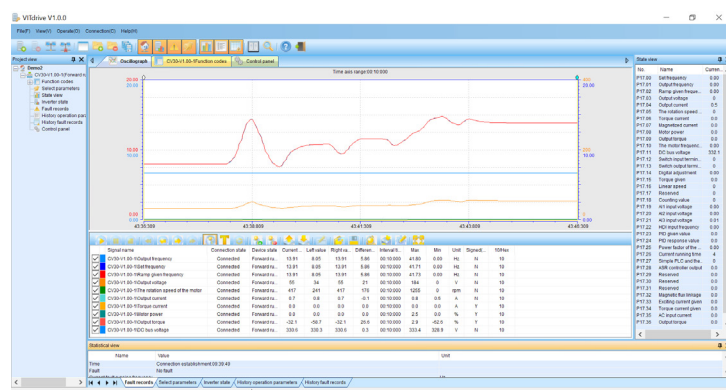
VTdrive V1.0.0

File(F) View(V) Operate(O) Connection(C) Help(H)

Project view

Demo2
CV30-V1.00-1(Forward r
Function codes
Select parameters
State view
Inverter state
Fault records
History operation para
History fault records
Control panel

Oscillograph | CV30-V1.00-1Function codes | Control panel

Time axis range:00:10:000

20.00
20.00
10.00
10.00
0.00
0.00

43:30:308 43:38:009 43:43:308 43:48:308

| | Signal name | Connection state | Device state | Current... | Left value | Right va... | Differen... | Interval S... | Max | Min | Unit | Signedi... | 10Hex |
|---|---|---|---|---|---|---|---|---|---|---|---|---|---|
| | CV30-V1.00-1Output frequency | Connected | Forward ru... | 13.91 | 8.05 | 13.91 | 5.86 | 00:10:000 | 41.80 | 0.00 | Hz | N | 10 |
| | CV30-V1.00-1Set frequency | Connected | Forward ru... | 13.91 | 8.05 | 13.91 | 5.86 | 00:10:000 | 41.70 | 0.00 | Hz | N | 10 |
| | CV30-V1.00-1Ramp given frequency | Connected | Forward ru... | 13.91 | 8.05 | 13.91 | 5.86 | 00:10:000 | 41.70 | 0.00 | Hz | N | 10 |
| | CV30-V1.00-1Output voltage | Connected | Forward ru... | 55 | 34 | 55 | 21 | 00:10:000 | 164 | 0 | V | N | 10 |
| | CV30-V1.00-1The rotation speed of the motor | Connected | Forward ru... | 417 | 241 | 417 | 176 | 00:10:000 | 1268 | 0 | rpm | N | 10 |
| | CV30-V1.00-1Output current | Connected | Forward ru... | 0.7 | 0.8 | 0.7 | -0.1 | 00:10:000 | 0.8 | 0.5 | A | N | 10 |
| | CV30-V1.00-1Torque current | Connected | Forward ru... | 0.0 | 0.0 | 0.0 | 0.0 | 00:10:000 | 0.0 | 0.0 | % | Y | 10 |
| | CV30-V1.00-1Motor power | Connected | Forward ru... | 0.0 | 0.0 | 0.0 | 0.0 | 00:10:000 | 2.5 | 0.0 | % | Y | 10 |
| | CV30-V1.00-1Output torque | Connected | Forward ru... | -32.1 | -58.7 | -32.1 | 26.6 | 00:10:000 | 2.9 | -62.0 | % | Y | 10 |
| | CV30-V1.00-1DC bus voltage | Connected | Forward ru... | 330.6 | 330.3 | 330.6 | 0.3 | 00:10:000 | 333.4 | 328.9 | V | N | 10 |

Statistical view

| Name | Value | Unit |
|---|---|---|
| Time | Connection establishment 00:38:49 | |
| Fault | No fault | |

Fault records | Select parameters | Inverter state | History operation parameters | History fault records

State view

| No. | Name | Curren... |
|---|---|---|
| P17.00 | Set frequency | 0.00 |
| P17.01 | Output frequency | 0.00 |
| P17.02 | Ramp given freque... | 0.00 |
| P17.03 | Output voltage | 0 |
| P17.04 | Output current | 0.5 |
| P17.05 | The rotation speed ... | 0 |
| P17.06 | Torque current | 0.0 |
| P17.07 | Magnetized current | 0.0 |
| P17.08 | Motor power | 0.0 |
| P17.09 | Output torque | 0.0 |
| P17.10 | The motor frequenc... | 0.00 |
| P17.11 | DC bus voltage | 332.1 |
| P17.12 | Switch input termin... | 0 |
| P17.13 | Switch output termin... | 0 |
| P17.14 | Digital adjustment | 0.00 |
| P17.15 | Torque given | 0.0 |
| P17.16 | Linear speed | 0 |
| P17.17 | Reserved | 0 |
| P17.18 | Counting value | 0 |
| P17.19 | AI1 input voltage | 0.00 |
| P17.20 | AI2 input voltage | 0.00 |
| P17.21 | AI3 input voltage | 0.01 |
| P17.22 | HDI input frequency | 0.00 |
| P17.23 | PID given value | 0.0 |
| P17.24 | PID response value | 0.0 |
| P17.25 | Power factor of the ... | 0.0 |
| P17.26 | Current running time | 4 |
| P17.27 | Simple PLC and the ... | 0 |
| P17.28 | ASR controller output | 0.0 |
| P17.29 | Reserved | 0 |
| P17.30 | Reserved | 0 |
| P17.32 | Magnetic flux linkage | 0.0 |
| P17.33 | Exciting current given | 0.0 |
| P17.34 | Torque current given | 0.0 |
| P17.35 | AC input current | 0.0 |
| P17.36 | Output torque | 0.0 |